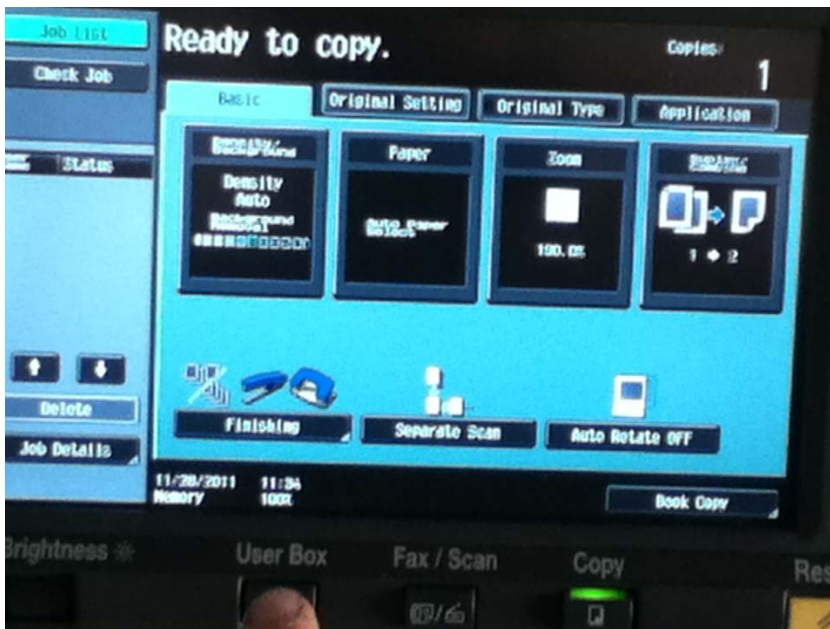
Job List

Check Job

Status

Delete

Job Details

Ready to copy.

Copies

1

Basic

Original Setting

Original Type

Application

Density/ Background

Density Auto

Background Removal

Paper

Auto Paper Select

Zoom

100.0%

Duplex/ Combine

1 ➔ 2

Finishing

Separate Scan

Auto Rotate OFF

11/28/2011 11:34

Memory 100%

Book Copy

Brightness

User Box

Fax / Scan

Copy

Res